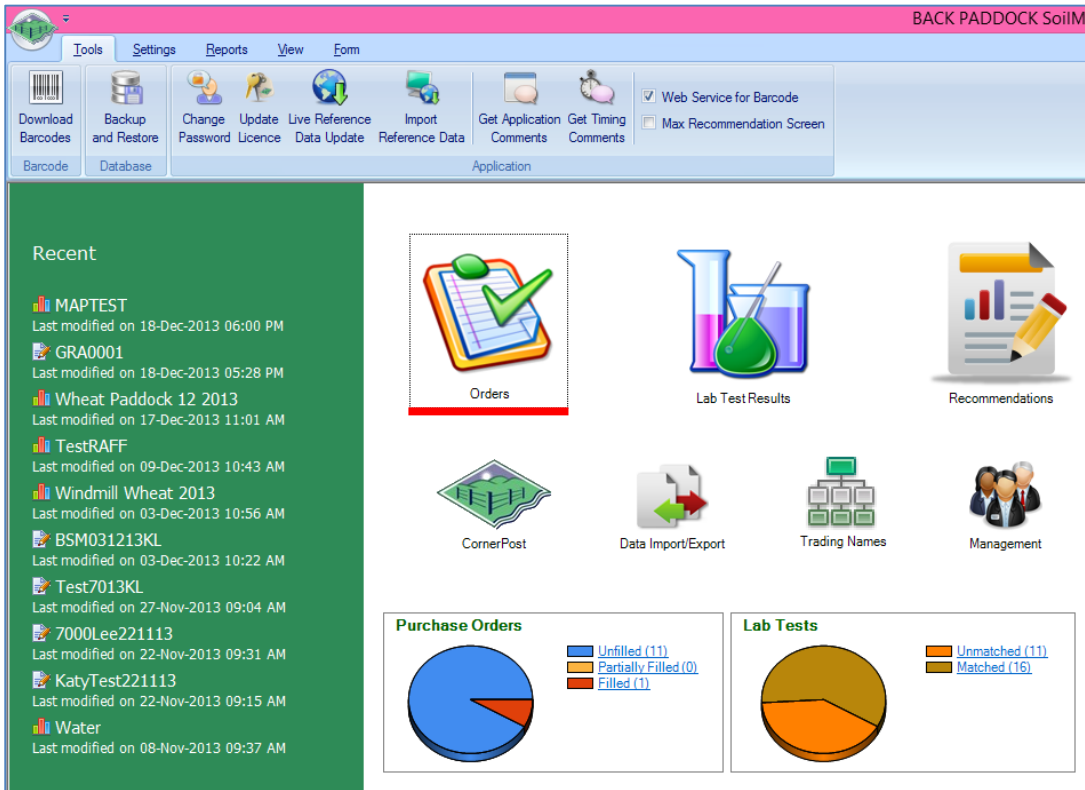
BACK PADDOCK SoilM

Tools Settings Reports View Form

Download Barcodes
Barcode

Backup and Restore
Database

Change Password Update Licence Live Reference Data Update Import Reference Data Get Application Comments Get Timing Comments
Application

Web Service for Barcode
Max Recommendation Screen

Recent

MAPTEST
Last modified on 18-Dec-2013 06:00 PM
GRA0001
Last modified on 18-Dec-2013 05:28 PM
Wheat Paddock 12 2013
Last modified on 17-Dec-2013 11:01 AM
TestRAFF
Last modified on 09-Dec-2013 10:43 AM
Windmill Wheat 2013
Last modified on 03-Dec-2013 10:56 AM
BSM031213KL
Last modified on 03-Dec-2013 10:22 AM
Test7013KL
Last modified on 27-Nov-2013 09:04 AM
7000Lee221113
Last modified on 22-Nov-2013 09:31 AM
KatyTest221113
Last modified on 22-Nov-2013 09:15 AM
Water
Last modified on 08-Nov-2013 09:37 AM

Orders
Lab Test Results
Recommendations
CornerPost
Data Import/Export
Trading Names
Management

Purchase Orders
Unfilled (11)
Partially Filled (0)
Filled (1)

Lab Tests
Unmatched (11)
Matched (16)